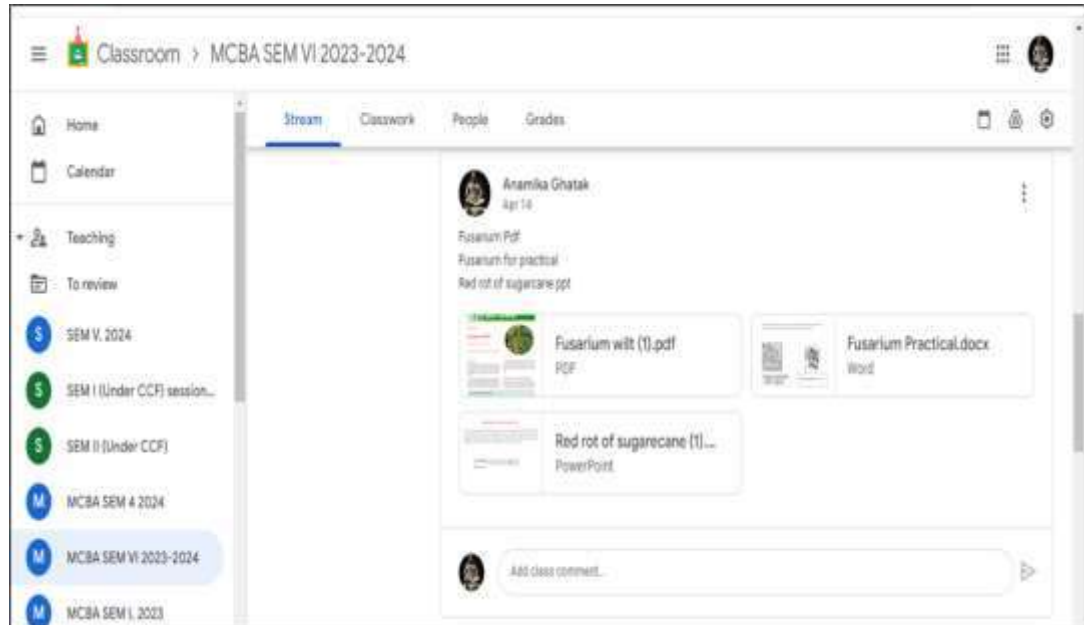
Classroom > MCBA SEM VI 2023-2024

Home
Calendar
Teaching
To review
S SEM V, 2024
S SEM I (Under CCF) session...
S SEM II (Under CCF)
M MCBA SEM 4 2024
M MCBA SEM VI 2023-2024
M MCBA SEM I, 2023

Stream Classwork People Grades

Anamika Ghatak
Apr 14

Fusarium Pdf
Fusarium for practical
Red rot of sugarcane ppt

Fusarium wilt (1).pdf
PDF

Fusarium Practical.docx
Word

Red rot of sugarcane (1)...
PowerPoint

Add class comment...